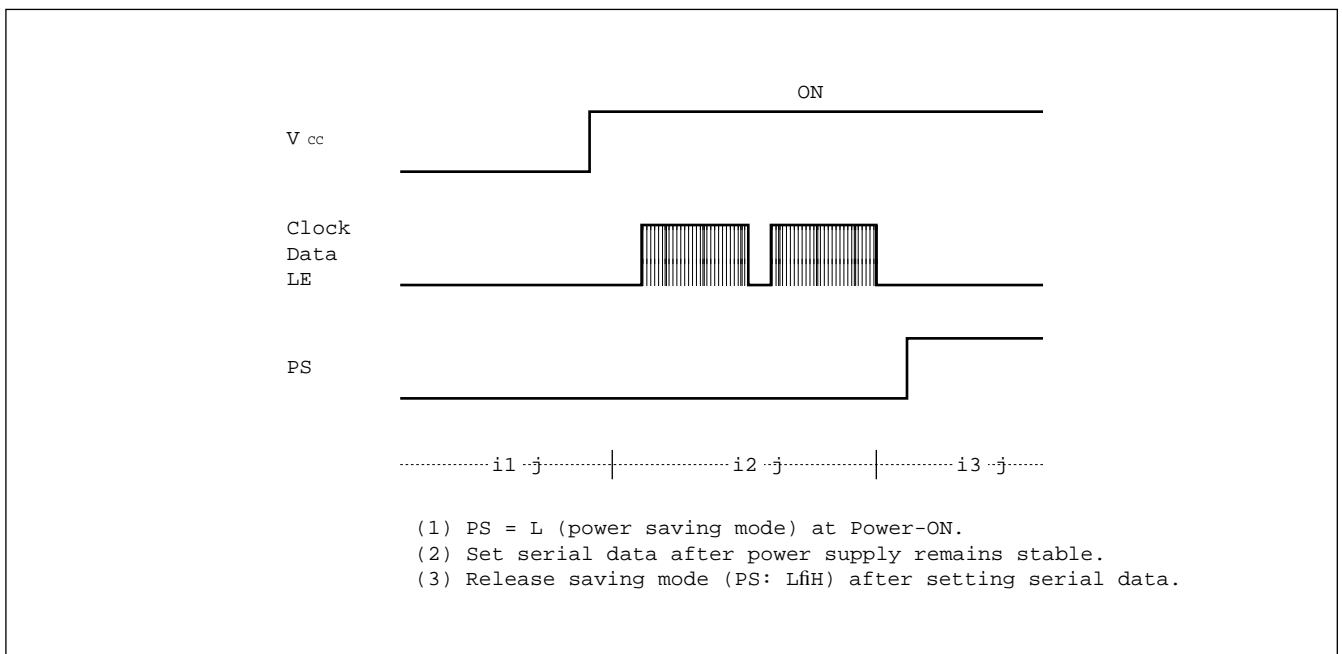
ON

V cc

Clock
Data
LE

PS

i1 j i2 j i3 j

(1) PS = L (power saving mode) at Power-ON.
(2) Set serial data after power supply remains stable.
(3) Release saving mode (PS: LfiH) after setting serial data.